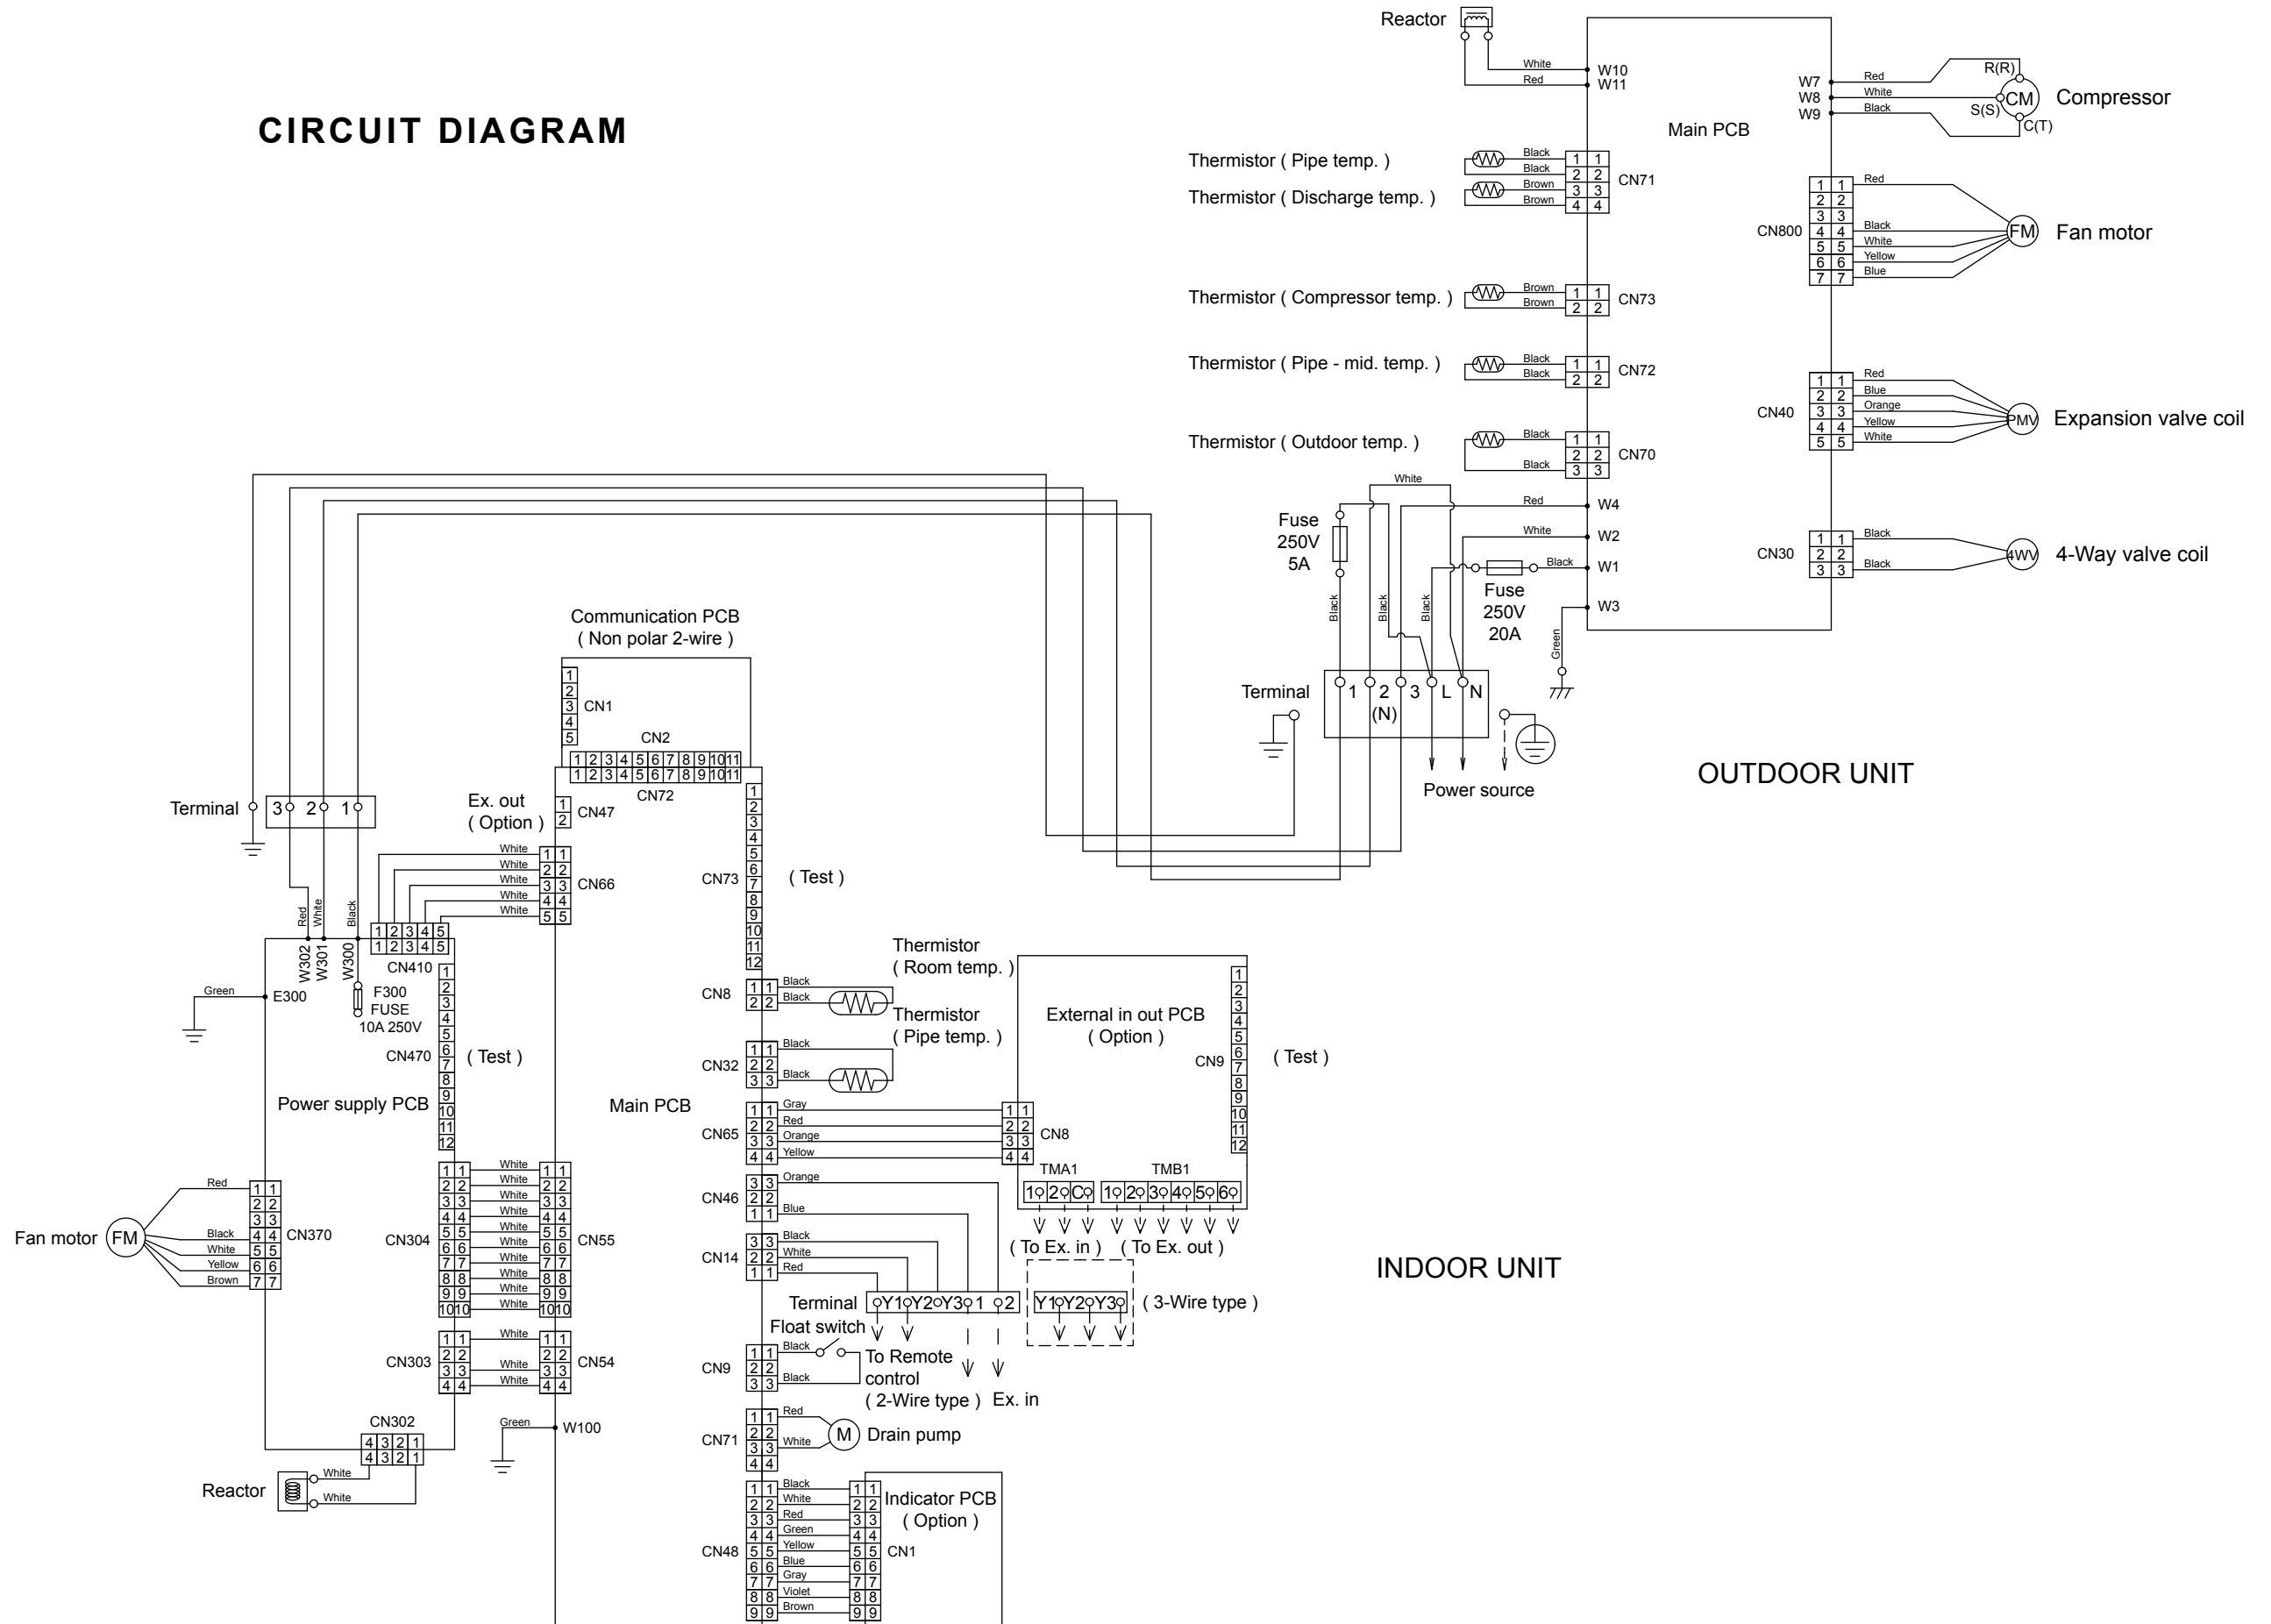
CIRCUIT DIAGRAM

Reactor
White
Red
W10
W11
Main PCB
W7
W8
W9
Red
White
Black
R(R)
S(S)
C(T)
CM
Compressor

Thermistor ( Pipe temp. )
Thermistor ( Discharge temp. )
Black
Black
Brown
Brown
CN71

CN800
Red
Black
White
Yellow
Blue
FM
Fan motor

Thermistor ( Compressor temp. )
Brown
Brown
CN73

Thermistor ( Pipe - mid. temp. )
Black
Black
CN72

CN40
Red
Blue
Orange
Yellow
White
PMV
Expansion valve coil

Thermistor ( Outdoor temp. )
Black
Black
CN70

White
Red
W4
White
W2
Black
W1
W3
Fuse 250V 5A
Fuse 250V 20A
Black
Black
Black
Green

CN30
Black
Black
4WV
4-Way valve coil

Terminal
1 2 (N) 3 L N
Power source
OUTDOOR UNIT

Communication PCB ( Non polar 2-wire )
CN1
CN2
CN72
Terminal
3 2 1
Ex. out ( Option )
CN47
CN66
White
White
White
White
White
CN73
( Test )
Red
White
Black
W302
W301
W300
CN410
F300 FUSE 10A 250V
Green
E300
CN470
( Test )
Power supply PCB
Main PCB
CN8
Black
Black
Thermistor ( Room temp. )
Thermistor ( Pipe temp. )
CN32
Black
Black
External in out PCB ( Option )
CN9
( Test )
CN65
Gray
Red
Orange
Yellow
CN8
TMA1
TMB1
1 2 C
1 2 3 4 5 6
CN46
Orange
Blue
( To Ex. in )
( To Ex. out )
INDOOR UNIT
Fan motor
FM
Red
Black
White
Yellow
Brown
CN370
CN304
White
CN55
CN14
Black
White
Red
Terminal
Y1 Y2 Y3 1 2
Y1 Y2 Y3
( 3-Wire type )
Float switch
CN303
CN54
CN9
Black
Black
To Remote control ( 2-Wire type )
Ex. in
CN302
Green
W100
CN71
Red
White
M
Drain pump
Reactor
White
White
CN48
Black
White
Red
Green
Yellow
Blue
Gray
Violet
Brown
Indicator PCB ( Option )
CN1